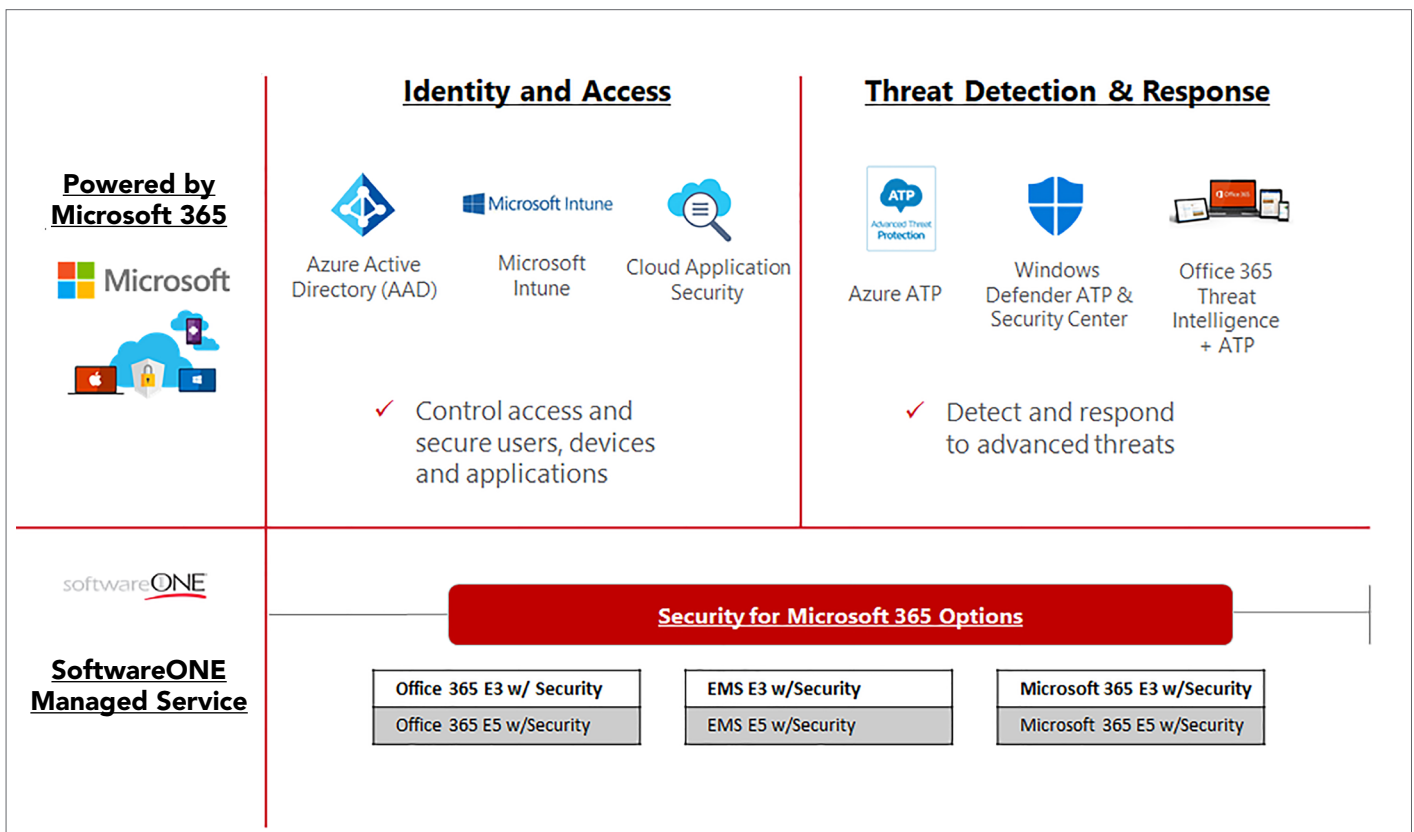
Powered by Microsoft 365

Microsoft

Identity and Access

Microsoft Intune

Azure Active Directory (AAD)

Microsoft Intune

Cloud Application Security

✓ Control access and secure users, devices and applications

Threat Detection & Response

ATP
Advanced Threat Protection

Azure ATP

Windows Defender ATP & Security Center

Office 365

Office 365 Threat Intelligence + ATP

✓ Detect and respond to advanced threats

softwareONE

SoftwareONE Managed Service

Security for Microsoft 365 Options

| Office 365 E3 w/ Security | EMS E3 w/Security | Microsoft 365 E3 w/Security |
|---|---|---|
| Office 365 E5 w/Security | EMS E5 w/Security | Microsoft 365 E5 w/Security |